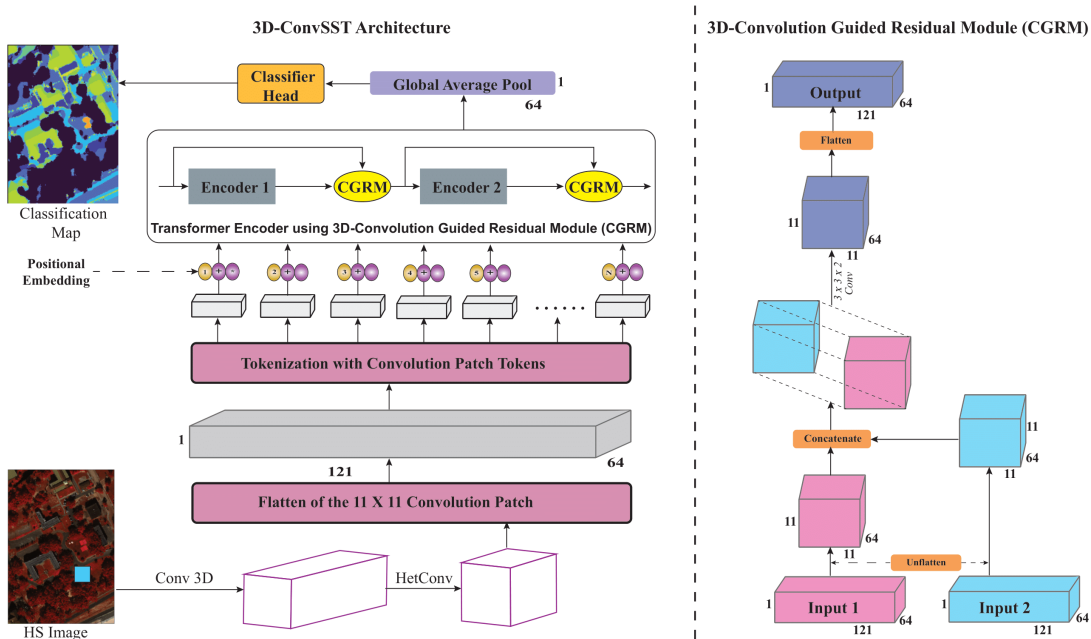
3D-ConvSST Architecture

Classification Map

Classifier Head

Global Average Pool 1

64

Encoder 1

CGRM

Encoder 2

CGRM

Transformer Encoder using 3D-Convolution Guided Residual Module (CGRM)

Positional Embedding

1 + *

2 + *

3 + *

4 + *

5 + *

N + *

. . . . . .

Tokenization with Convolution Patch Tokens

1

121

64

Flatten of the 11 X 11 Convolution Patch

HS Image

Conv 3D

HetConv

3D-Convolution Guided Residual Module (CGRM)

1 Output 64

121

Flatten

11

11

64

3 x 3 x 2 Conv

Concatenate

11

64

11

11

64

11

Unflatten

1 Input 1 64

121

1 Input 2 64

121